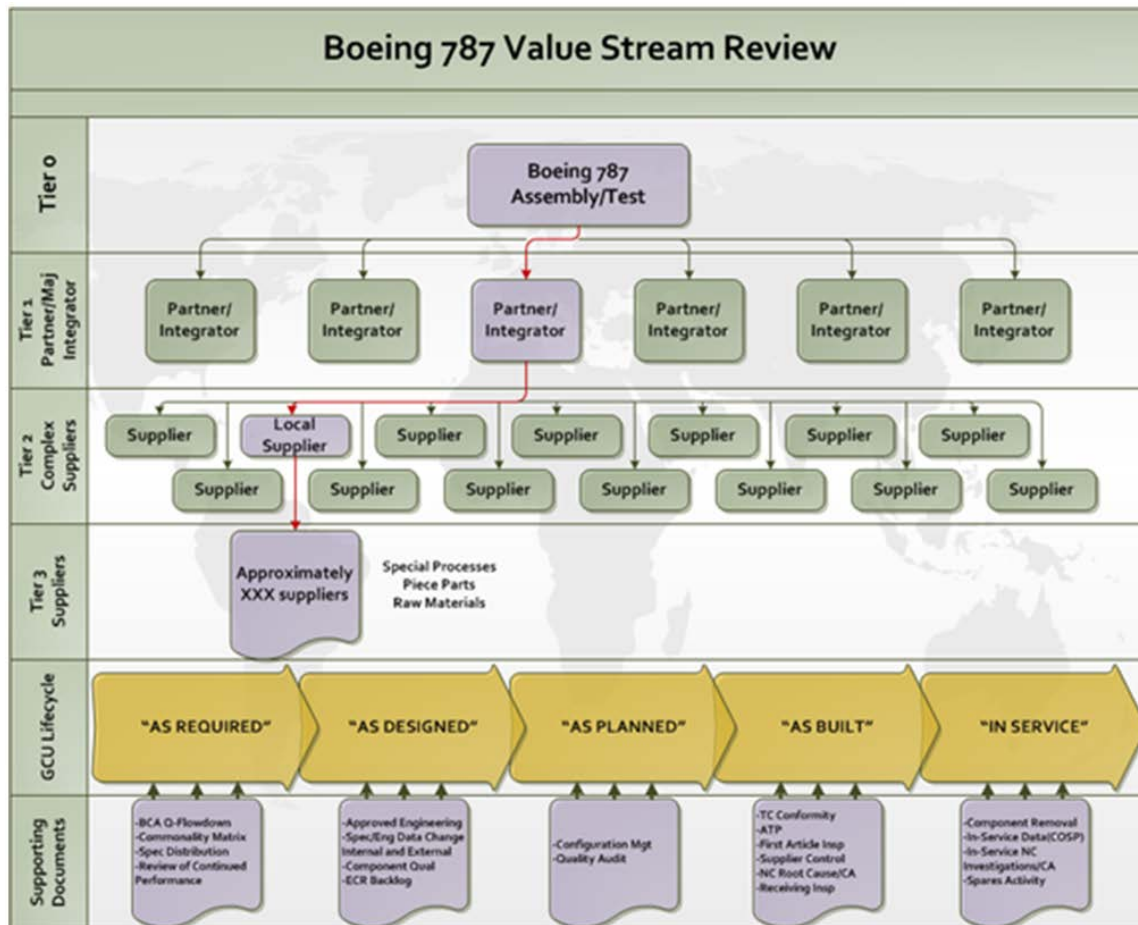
Boeing 787 Value Stream Review

Tier 0

Boeing 787 Assembly/Test

Tier 1 Partner/Maj Integrator

Partner/ Integrator

Partner/ Integrator

Partner/ Integrator

Partner/ Integrator

Partner/ Integrator

Partner/ Integrator

Tier 2 Complex Suppliers

Supplier

Local Supplier

Supplier

Supplier

Supplier

Supplier

Supplier

Supplier

Supplier

Supplier

Supplier

Supplier

Supplier

Supplier

Tier 3 Suppliers

Approximately XXX suppliers

Special Processes
Piece Parts
Raw Materials

GCU Lifecycle

"AS REQUIRED"

"AS DESIGNED"

"AS PLANNED"

"AS BUILT"

"IN SERVICE"

Supporting Documents

-BCA Q-Flowdown
-Commonality Matrix
-Spec Distribution
-Review of Continued Performance

-Approved Engineering
-Spec/Eng Data Change Internal and External
-Component Qual
-ECR Backlog

-Configuration Mgt
-Quality Audit

-TC Conformity
-ATP
-First Article Insp
-Supplier Control
-NC Root Cause/CA
-Receiving Insp

-Component Removal
-In-Service Data(COSP)
-In-Service NC Investigations/CA
-Spares Activity